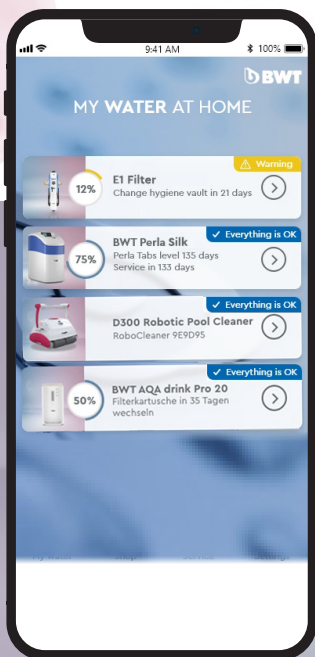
9:41 AM

100%

BWT

MY WATER AT HOME

12%

E1 Filter

Change hygiene vault in 21 days

Warning

75%

BWT Perla Silk

Perla Tabs level 135 days

Service in 133 days

Everything is OK

D300 Robotic Pool Cleaner

RoboCleaner 9E9D95

Everything is OK

50%

BWT AQA drink Pro 20

Filterkartusche in 35 Tagen wechseln

Everything is OK